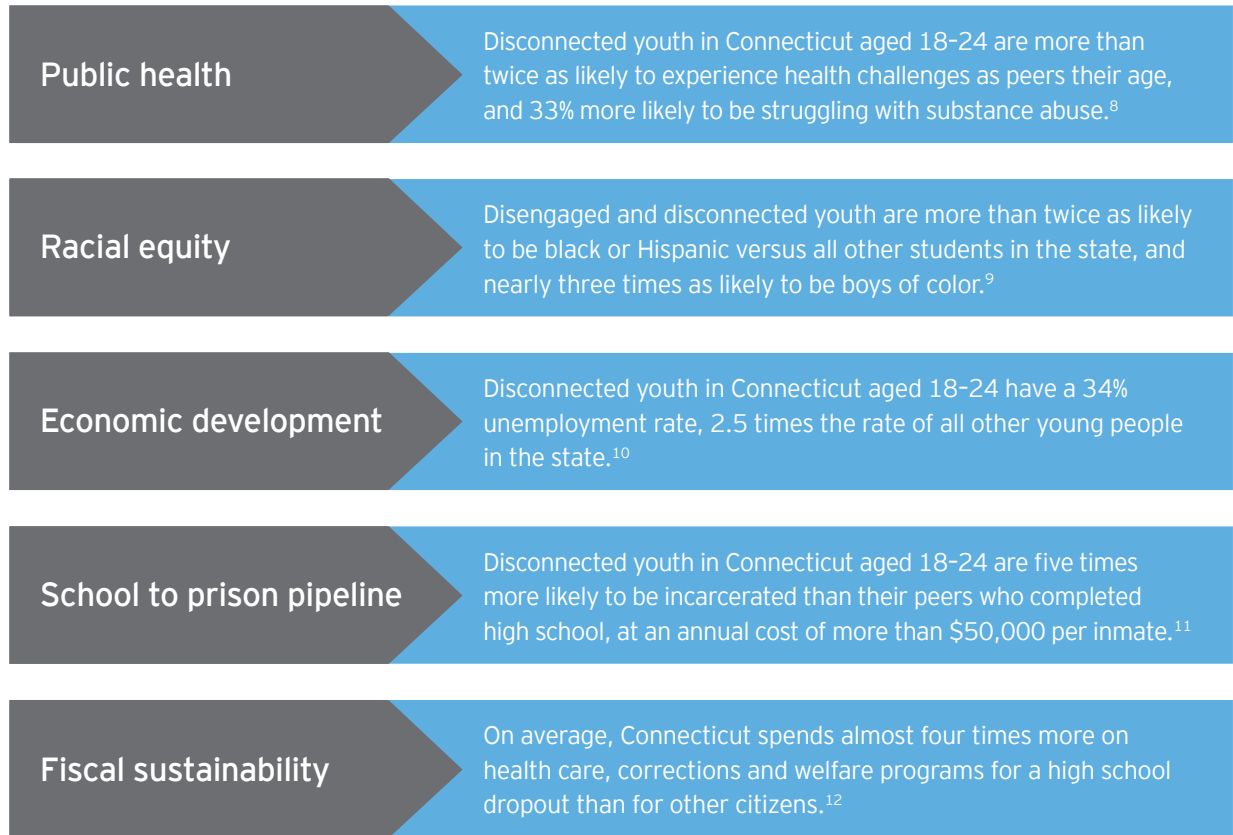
Public health

Disconnected youth in Connecticut aged 18–24 are more than twice as likely to experience health challenges as peers their age, and 33% more likely to be struggling with substance abuse.$^{8}$

Racial equity

Disengaged and disconnected youth are more than twice as likely to be black or Hispanic versus all other students in the state, and nearly three times as likely to be boys of color.$^{9}$

Economic development

Disconnected youth in Connecticut aged 18–24 have a 34% unemployment rate, 2.5 times the rate of all other young people in the state.$^{10}$

School to prison pipeline

Disconnected youth in Connecticut aged 18–24 are five times more likely to be incarcerated than their peers who completed high school, at an annual cost of more than \$50,000 per inmate.$^{11}$

Fiscal sustainability

On average, Connecticut spends almost four times more on health care, corrections and welfare programs for a high school dropout than for other citizens.$^{12}$